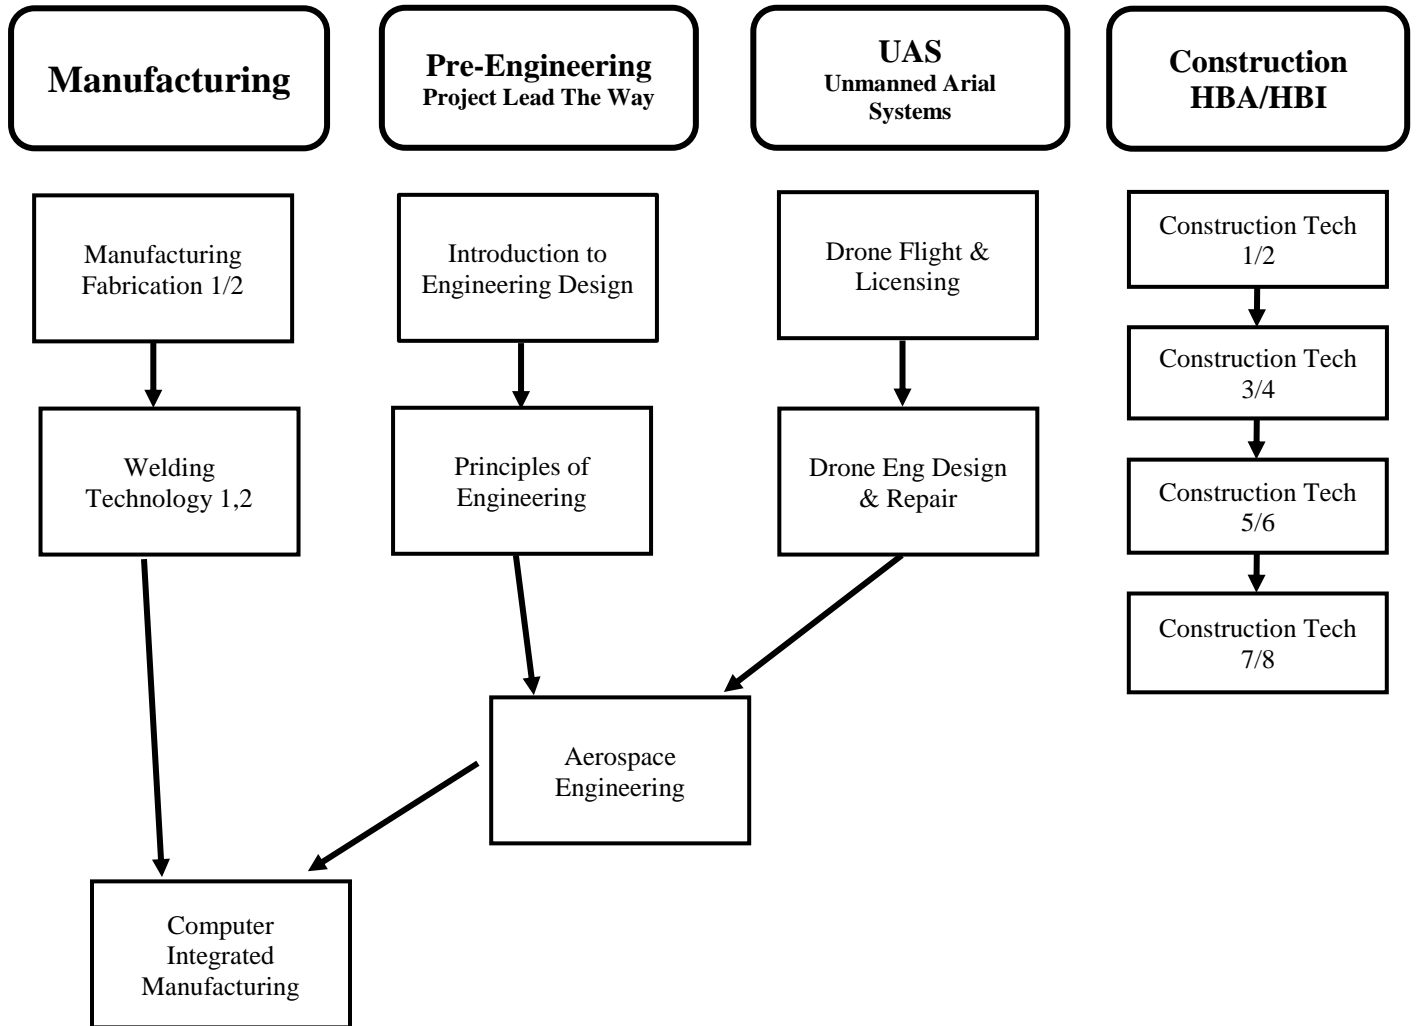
Manufacturing

Pre-Engineering
Project Lead The Way

UAS
Unmanned Arial Systems

Construction
HBA/HBI

Manufacturing Fabrication 1/2

Introduction to Engineering Design

Drone Flight & Licensing

Construction Tech 1/2

Construction Tech 3/4

Welding Technology 1,2

Principles of Engineering

Drone Eng Design & Repair

Construction Tech 5/6

Construction Tech 7/8

Aerospace Engineering

Computer Integrated Manufacturing